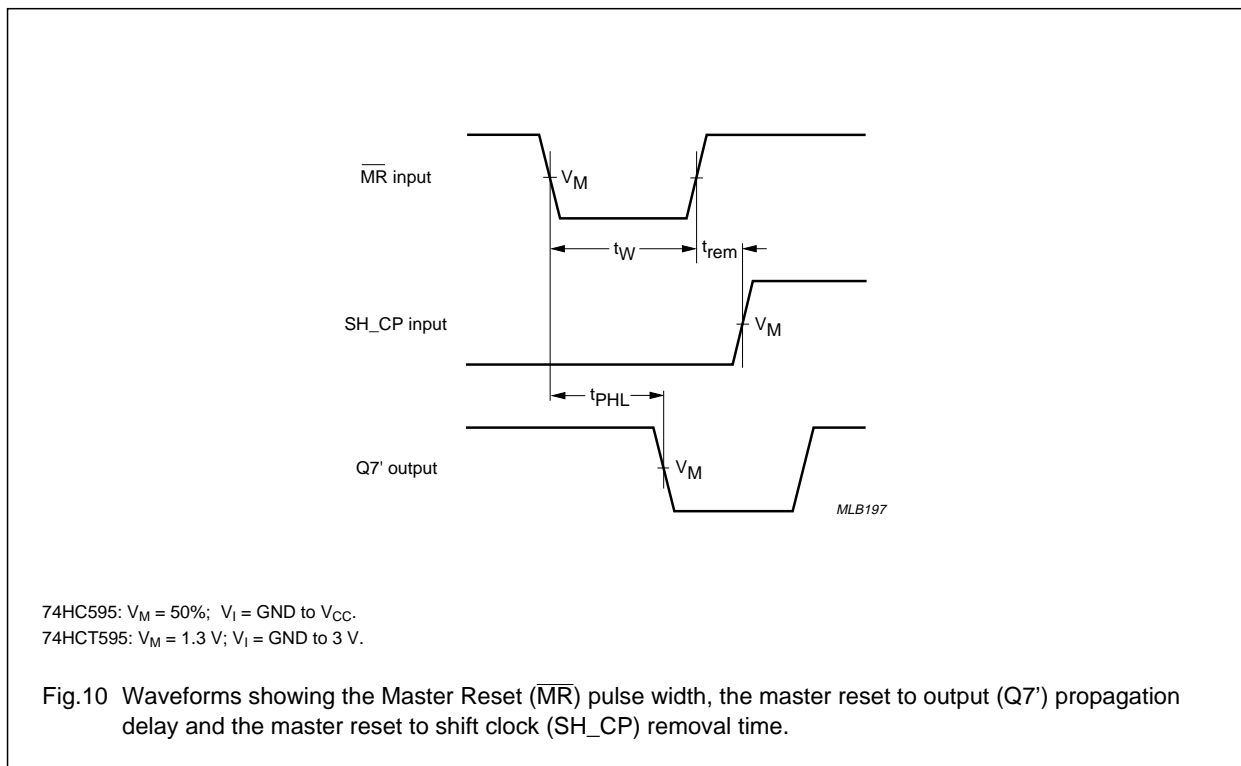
$\overline{MR}$ input

$V_M$

$t_W$

$t_{rem}$

SH_CP input

$V_M$

$t_{PHL}$

Q7' output

$V_M$

MLB197

74HC595: $V_M$ = 50%; $V_I$ = GND to $V_{CC}$.
74HCT595: $V_M$ = 1.3 V; $V_I$ = GND to 3 V.

Fig.10 Waveforms showing the Master Reset ($\overline{MR}$) pulse width, the master reset to output (Q7') propagation delay and the master reset to shift clock (SH_CP) removal time.